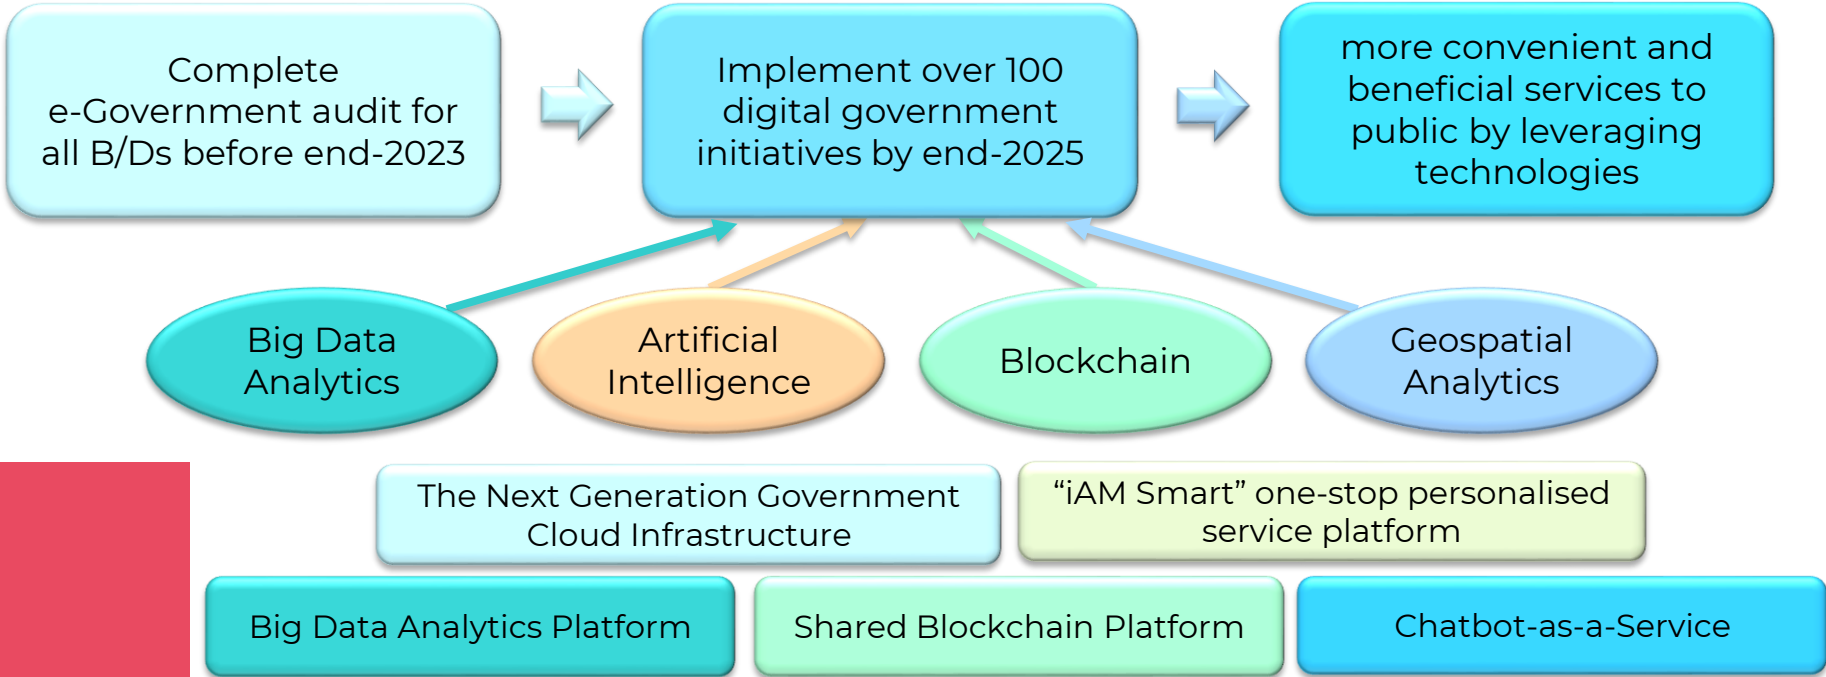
Complete e-Government audit for all B/Ds before end-2023

Implement over 100 digital government initiatives by end-2025

more convenient and beneficial services to public by leveraging technologies

Big Data Analytics

Artificial Intelligence

Blockchain

Geospatial Analytics

The Next Generation Government Cloud Infrastructure

“iAM Smart” one-stop personalised service platform

Big Data Analytics Platform

Shared Blockchain Platform

Chatbot-as-a-Service